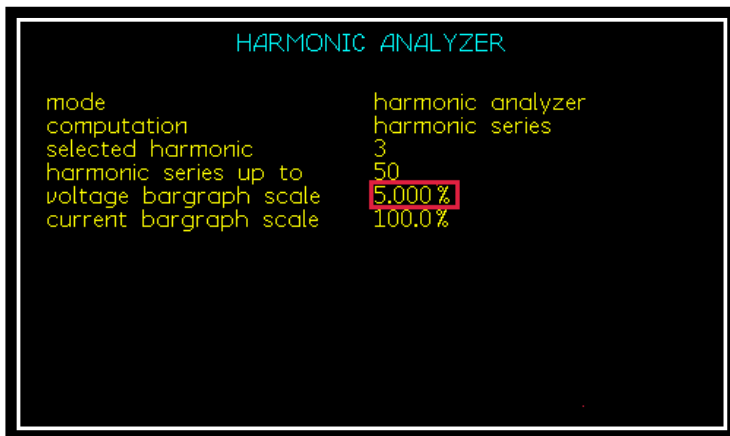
HARMONIC ANALYZER

| | |
|---|---|
| mode | harmonic analyzer |
| computation | harmonic series |
| selected harmonic | 3 |
| harmonic series up to | 50 |
| voltage bargraph scale | 5.000 % |
| current bargraph scale | 100.0 % |